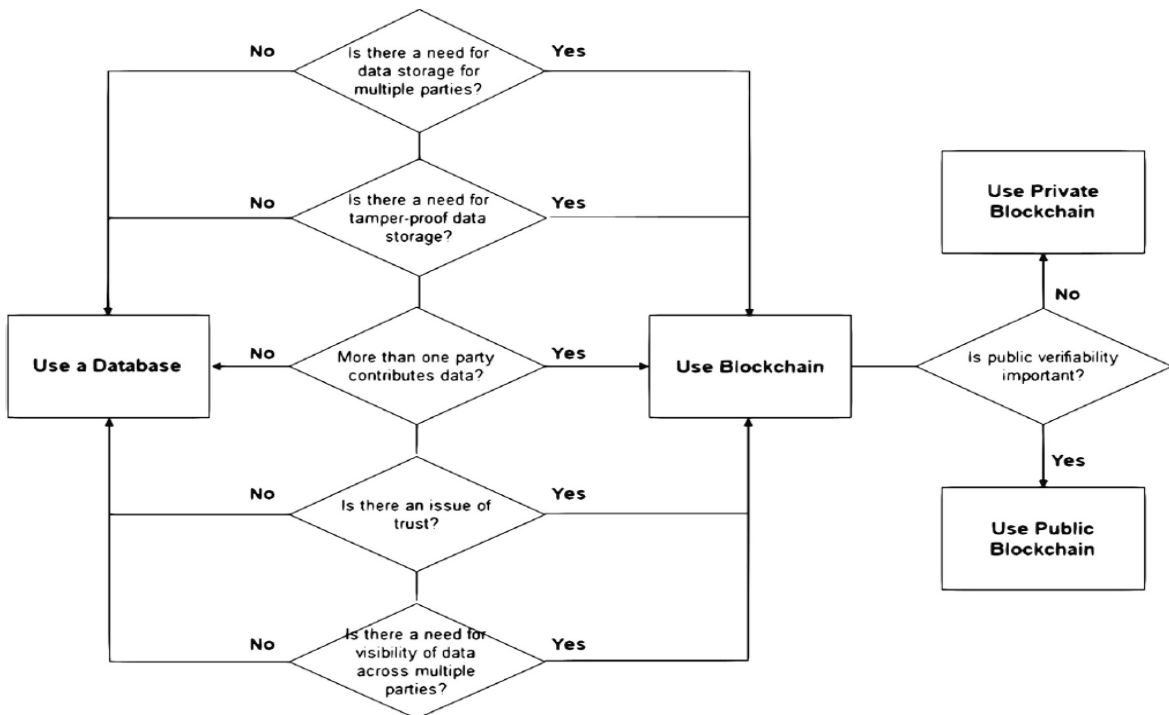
No

Is there a need for data storage for multiple parties?

Yes

No

Is there a need for tamper-proof data storage?

Yes

Use a Database

No

More than one party contributes data?

Yes

Use Blockchain

No

Is there an issue of trust?

Yes

No

Is there a need for visibility of data across multiple parties?

Yes

Use Private Blockchain

No

Is public verifiability important?

Yes

Use Public Blockchain